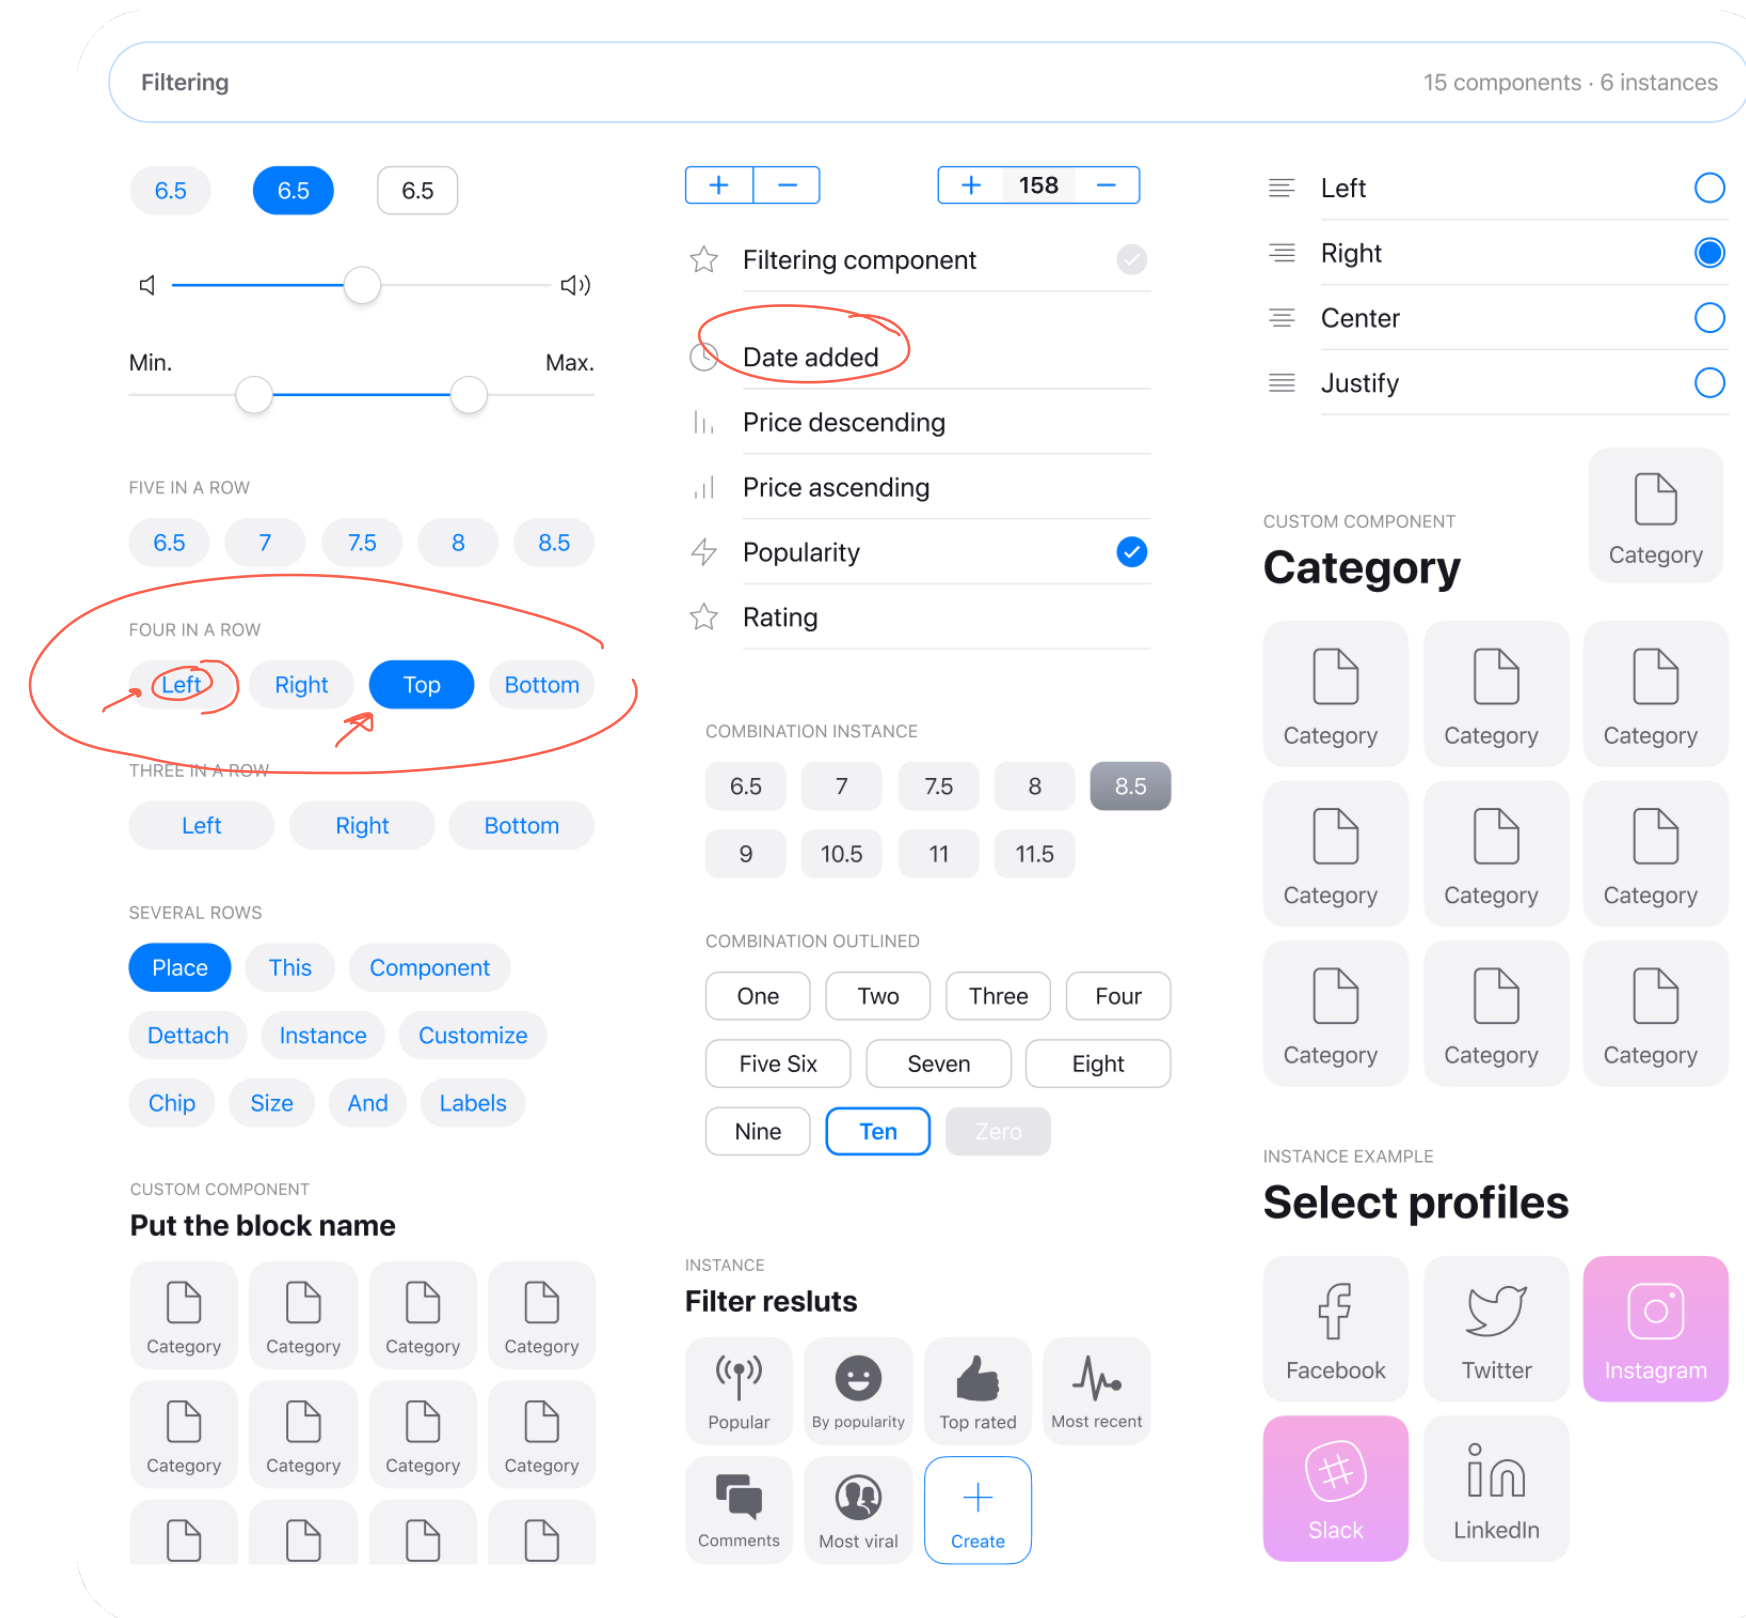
Filtering

15 components · 6 instances

6.5 6.5 6.5

Min. Max.

FIVE IN A ROW

6.5 7 7.5 8 8.5

FOUR IN A ROW

Left Right Top Bottom

THREE IN A ROW

Left Right Bottom

SEVERAL ROWS

Place This Component

Dettach Instance Customize

Chip Size And Labels

CUSTOM COMPONENT

Put the block name

Category Category Category Category

Category Category Category Category

+ −

+ 158 −

Filtering component

Date added

Price descending

Price ascending

Popularity

Rating

COMBINATION INSTANCE

6.5 7 7.5 8 8.5

9 10.5 11 11.5

COMBINATION OUTLINED

One Two Three Four

Five Six Seven Eight

Nine Ten Zero

INSTANCE

Filter resluts

Popular By popularity Top rated Most recent

Comments Most viral Create

Left

Right

Center

Justify

CUSTOM COMPONENT

Category

Category

Category Category Category

Category Category Category

Category Category Category

INSTANCE EXAMPLE

Select profiles

Facebook Twitter Instagram

Slack LinkedIn